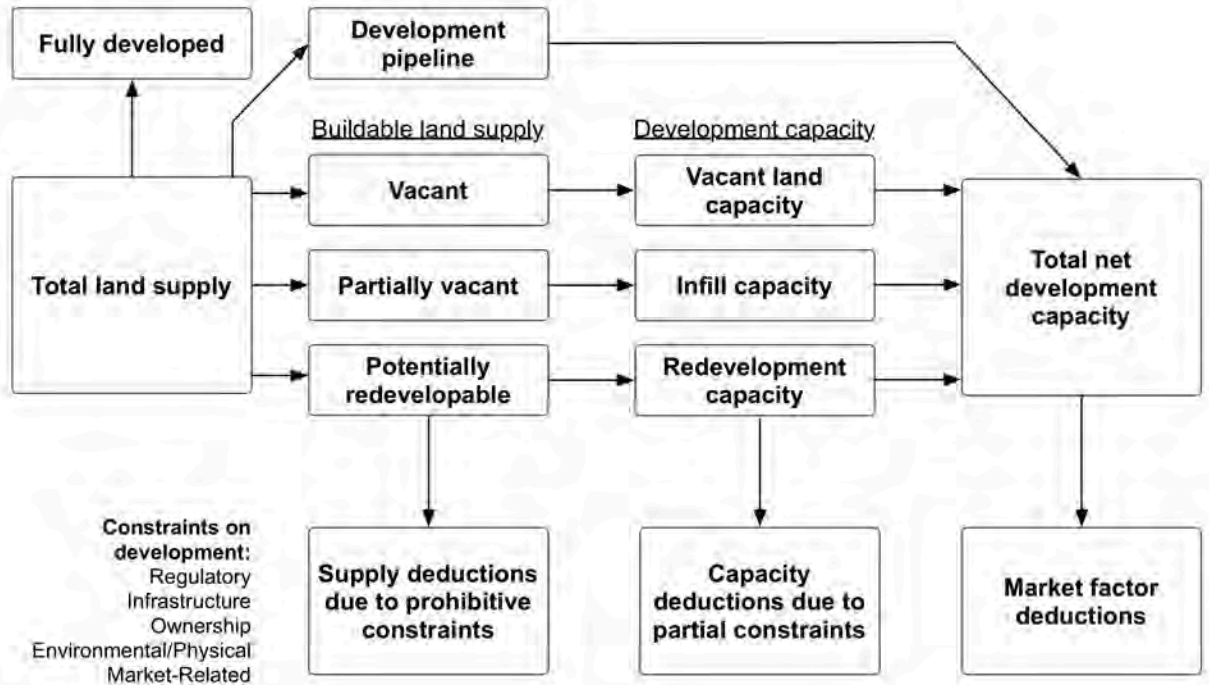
Fully developed

Development pipeline

Buildable land supply

Development capacity

Total land supply

Vacant

Partially vacant

Potentially redevelopable

Vacant land capacity

Infill capacity

Redevelopment capacity

Total net development capacity

Constraints on development:
Regulatory
Infrastructure
Ownership
Environmental/Physical
Market-Related

Supply deductions due to prohibitive constraints

Capacity deductions due to partial constraints

Market factor deductions